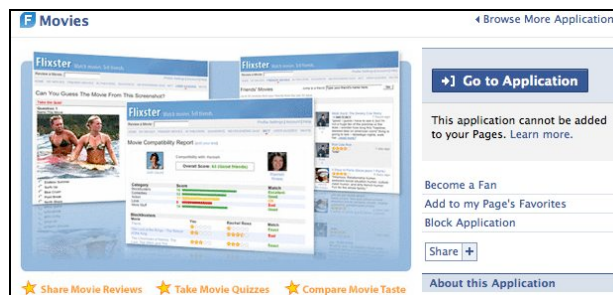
Movies

◂ Browse More Application

Flixster

Can You Guess The Movie From This Screenshot?

Flixster

Movie Compatibility Report

Category

Score

Match

Flixster

Friends' Movies

Go to Application

This application cannot be added to your Pages. Learn more.

Become a Fan

Add to my Page's Favorites

Block Application

Share +

About this Application

Share Movie Reviews

Take Movie Quizzes

Compare Movie Taste